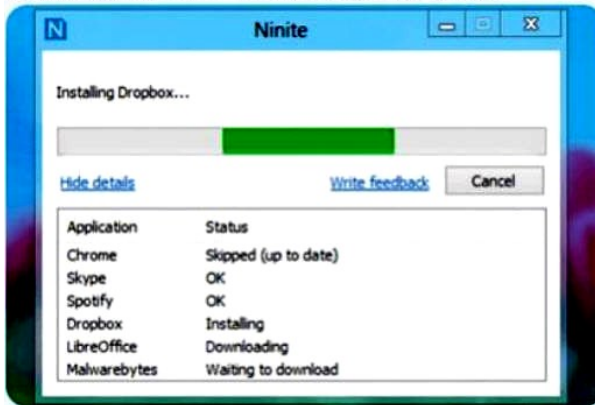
N Ninite

Installing Dropbox...

Hide details

Write feedback

Cancel

| Application | Status |
|---|---|
| Chrome | Skipped (up to date) |
| Skype | OK |
| Spotify | OK |
| Dropbox | Installing |
| LibreOffice | Downloading |
| Malwarebytes | Waiting to download |